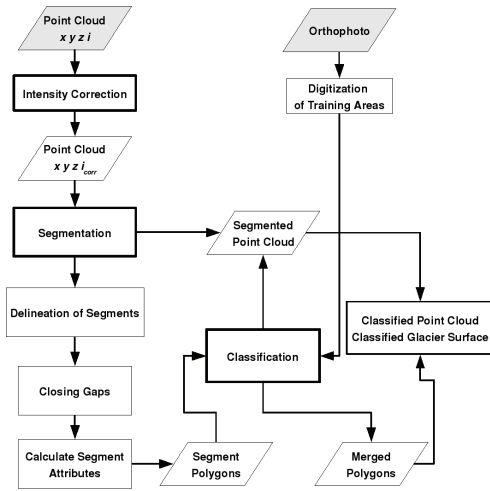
Point Cloud
x y z i

Intensity Correction

Point Cloud
$x\ y\ z\ i_{corr}$

Segmentation

Delineation of Segments

Closing Gaps

Calculate Segment Attributes

Segment Polygons

Orthophoto

Digitization of Training Areas

Segmented Point Cloud

Classification

Merged Polygons

Classified Point Cloud
Classified Glacier Surface